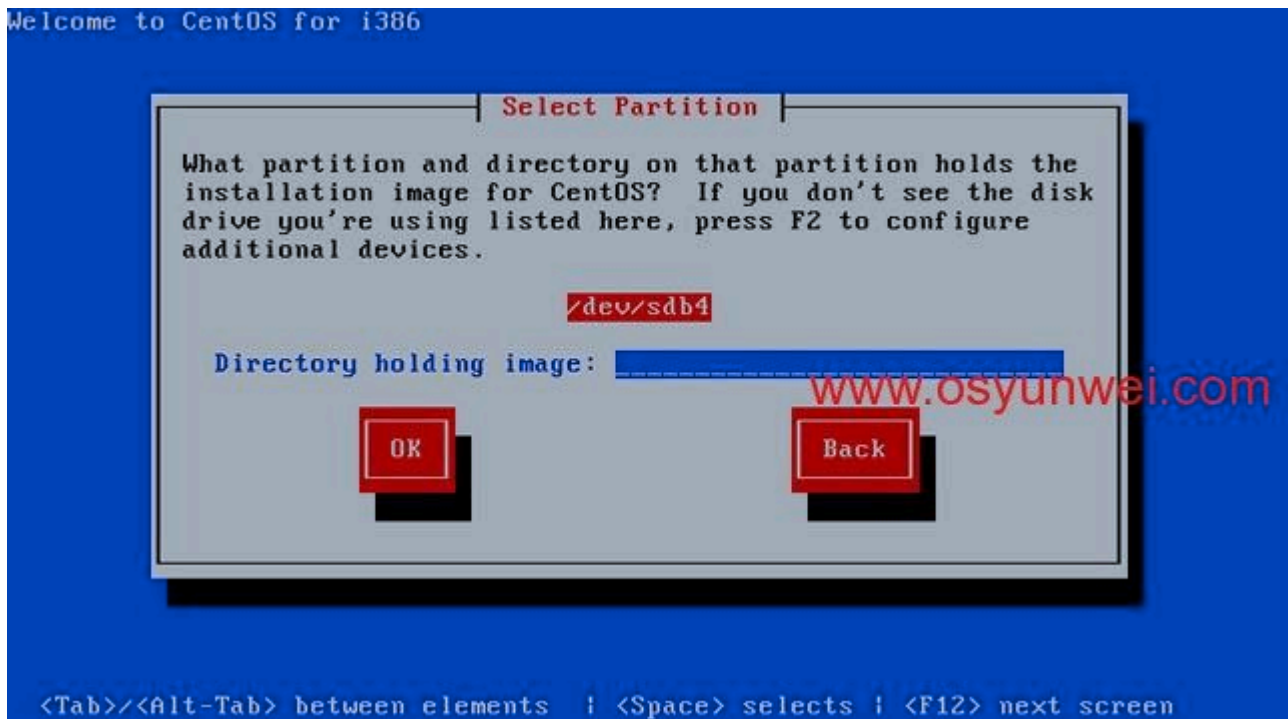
Welcome to CentOS for i386

Select Partition

What partition and directory on that partition holds the installation image for CentOS? If you don't see the disk drive you're using listed here, press F2 to configure additional devices.

/dev/sdb4

Directory holding image:

www.osyunwei.com

OK

Back

<Tab>/<Alt-Tab> between elements | <Space> selects | <F12> next screen